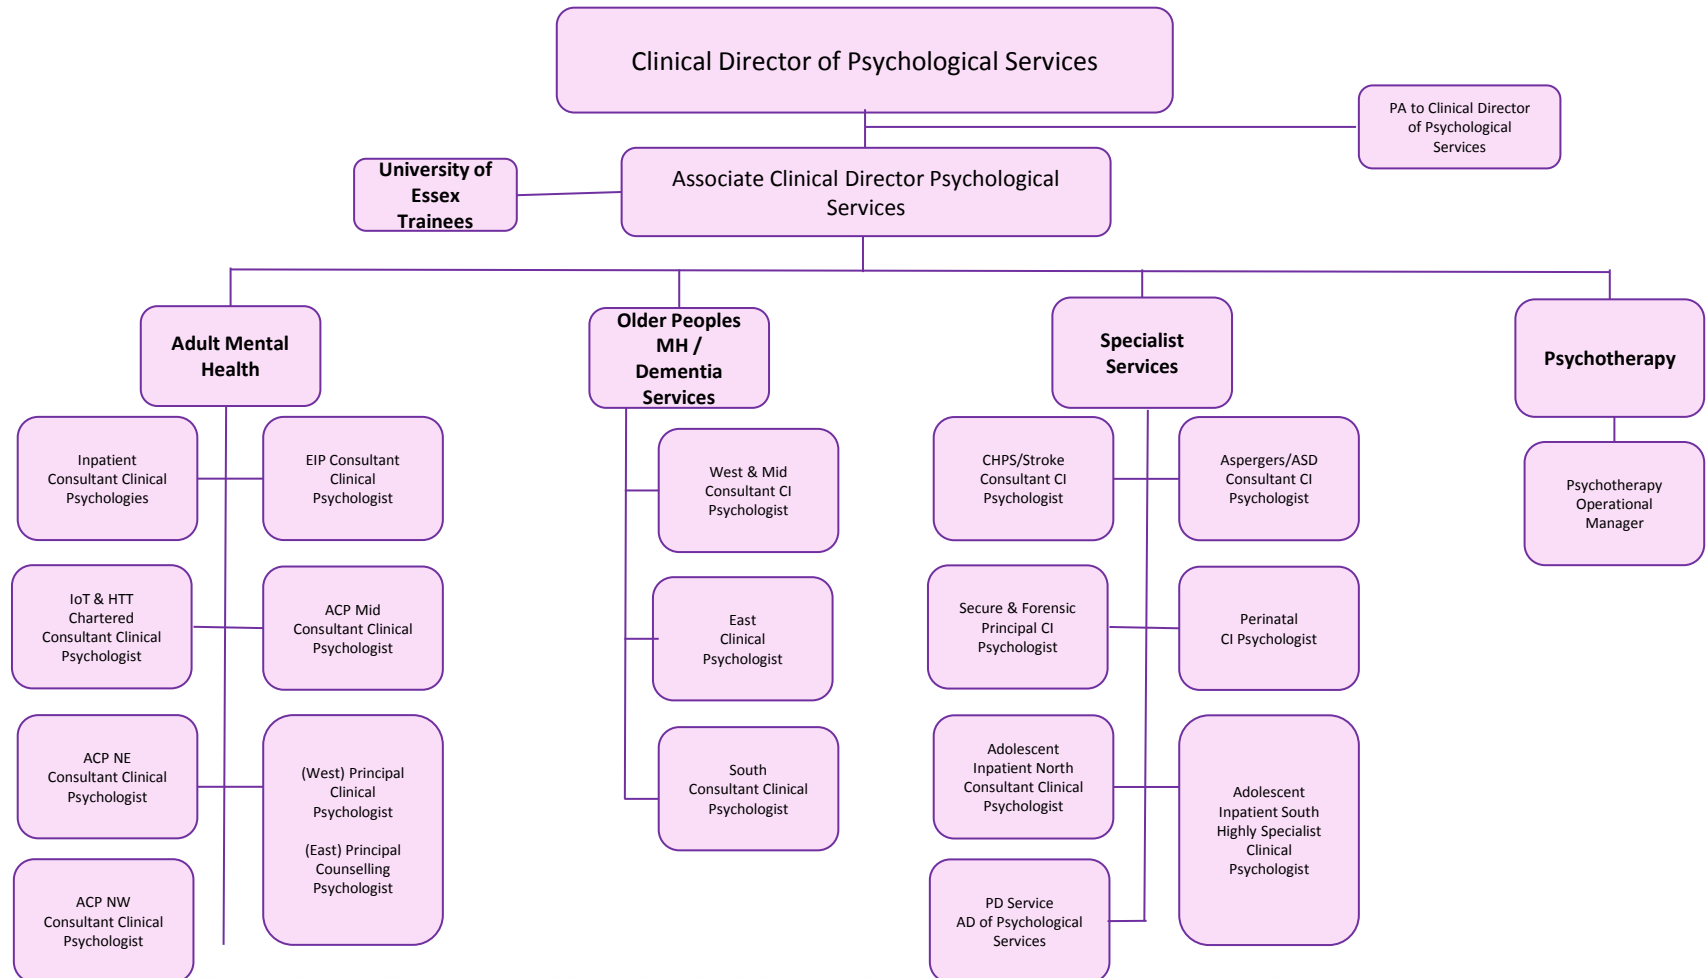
Clinical Director of Psychological Services

PA to Clinical Director of Psychological Services

University of Essex Trainees

Associate Clinical Director Psychological Services

Adult Mental Health

Older Peoples MH / Dementia Services

Specialist Services

Psychotherapy

Inpatient Consultant Clinical Psychologies

EIP Consultant Clinical Psychologist

IoT & HTT Chartered Consultant Clinical Psychologist

ACP Mid Consultant Clinical Psychologist

ACP NE Consultant Clinical Psychologist

(West) Principal Clinical Psychologist

(East) Principal Counselling Psychologist

ACP NW Consultant Clinical Psychologist

West & Mid Consultant Cl Psychologist

East Clinical Psychologist

South Consultant Clinical Psychologist

CHPS/Stroke Consultant Cl Psychologist

Aspergers/ASD Consultant Cl Psychologist

Secure & Forensic Principal Cl Psychologist

Perinatal Cl Psychologist

Adolescent Inpatient North Consultant Clinical Psychologist

Adolescent Inpatient South Highly Specialist Clinical Psychologist

PD Service AD of Psychological Services

Psychotherapy Operational Manager